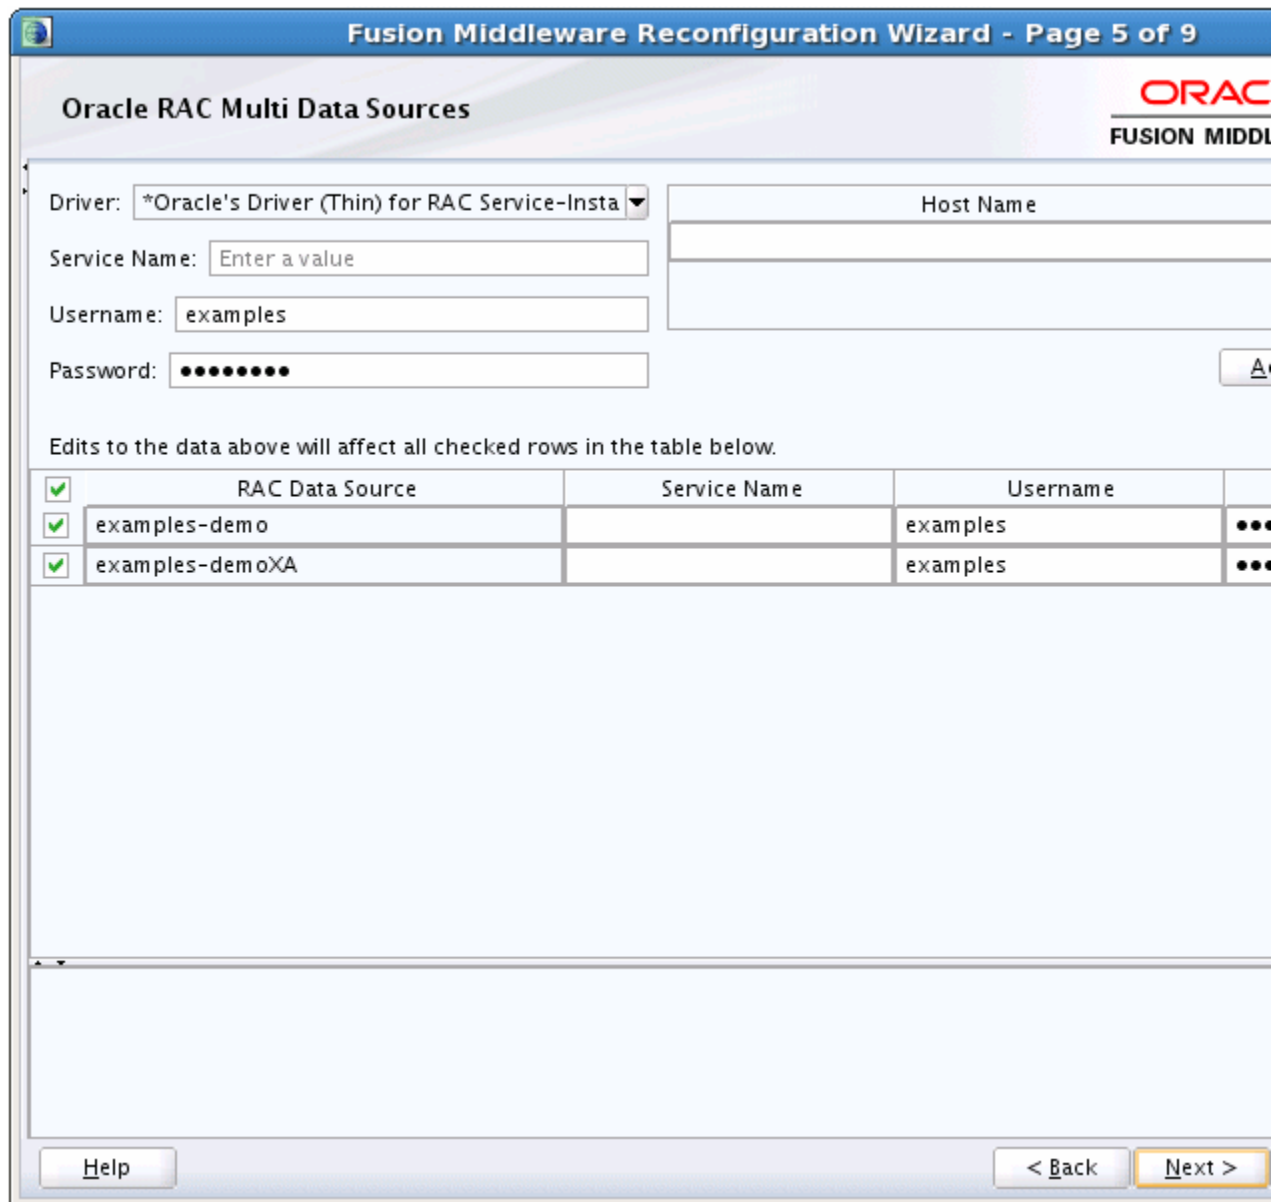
Fusion Middleware Reconfiguration Wizard - Page 5 of 9

Oracle RAC Multi Data Sources

ORAC
FUSION MIDDL

Driver: *Oracle's Driver (Thin) for RAC Service-Insta

Service Name: Enter a value

Username: examples

Password: ●●●●●●●●●

Host Name

A

Edits to the data above will affect all checked rows in the table below.

| | RAC Data Source | Service Name | Username | |
|---|---|---|---|---|
| ✔ | examples-demo | | examples | ●●● |
| ✔ | examples-demoXA | | examples | ●●● |

Help

< Back

Next >